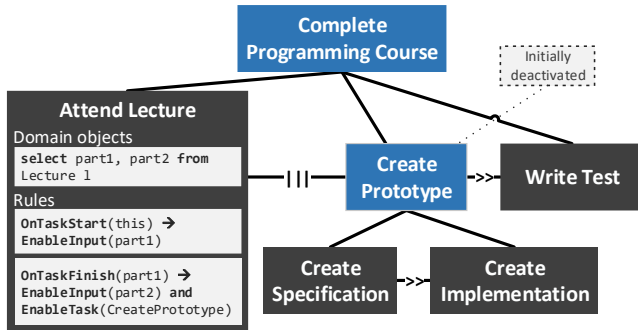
Complete Programming Course

Initially deactivated

Attend Lecture

Domain objects

**select** part1, part2 **from** Lecture l

Rules

**OnTaskStart**(this) → **EnableInput**(part1)

**OnTaskFinish**(part1) → **EnableInput**(part2) **and EnableTask**(CreatePrototype)

Create Prototype

>>>

Write Test

Create Specification

>>>

Create Implementation